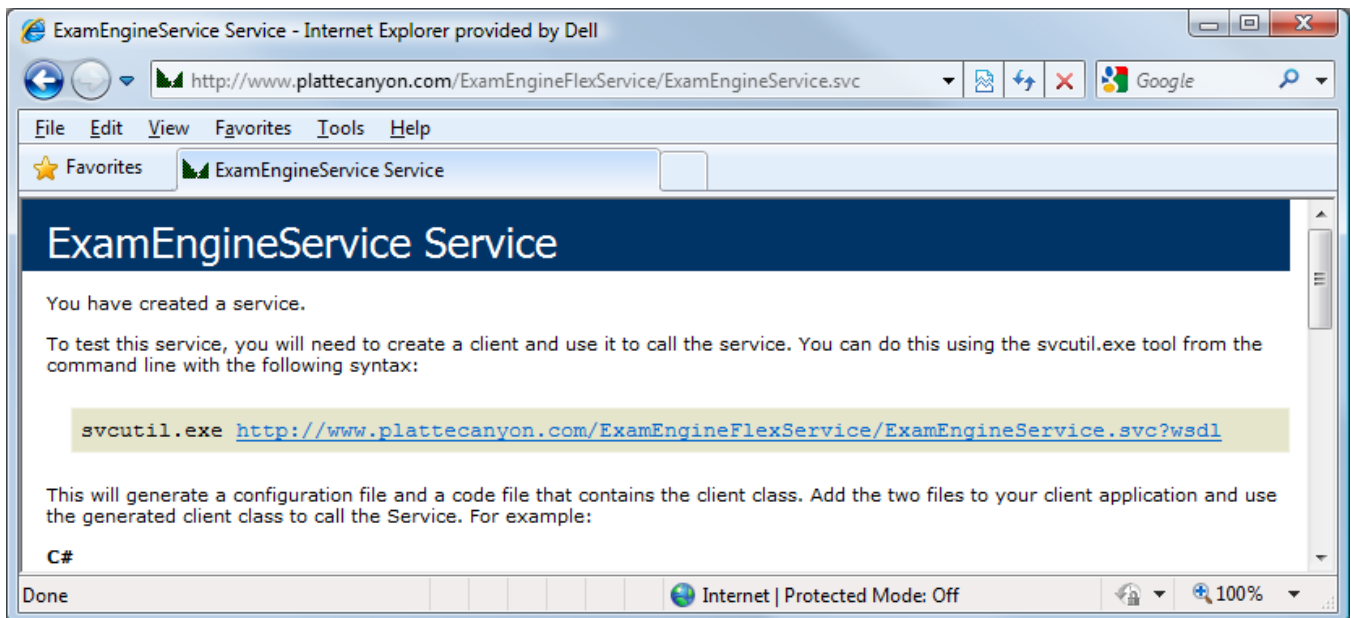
ExamEngineService Service - Internet Explorer provided by Dell

http://www.plattecanyon.com/ExamEngineFlexService/ExamEngineService.svc

Google

File Edit View Favorites Tools Help

Favorites

ExamEngineService Service

ExamEngineService Service

You have created a service.

To test this service, you will need to create a client and use it to call the service. You can do this using the svcutil.exe tool from the command line with the following syntax:

svcutil.exe http://www.plattecanyon.com/ExamEngineFlexService/ExamEngineService.svc?wsdl

This will generate a configuration file and a code file that contains the client class. Add the two files to your client application and use the generated client class to call the Service. For example:

C#

Done

Internet | Protected Mode: Off

100%